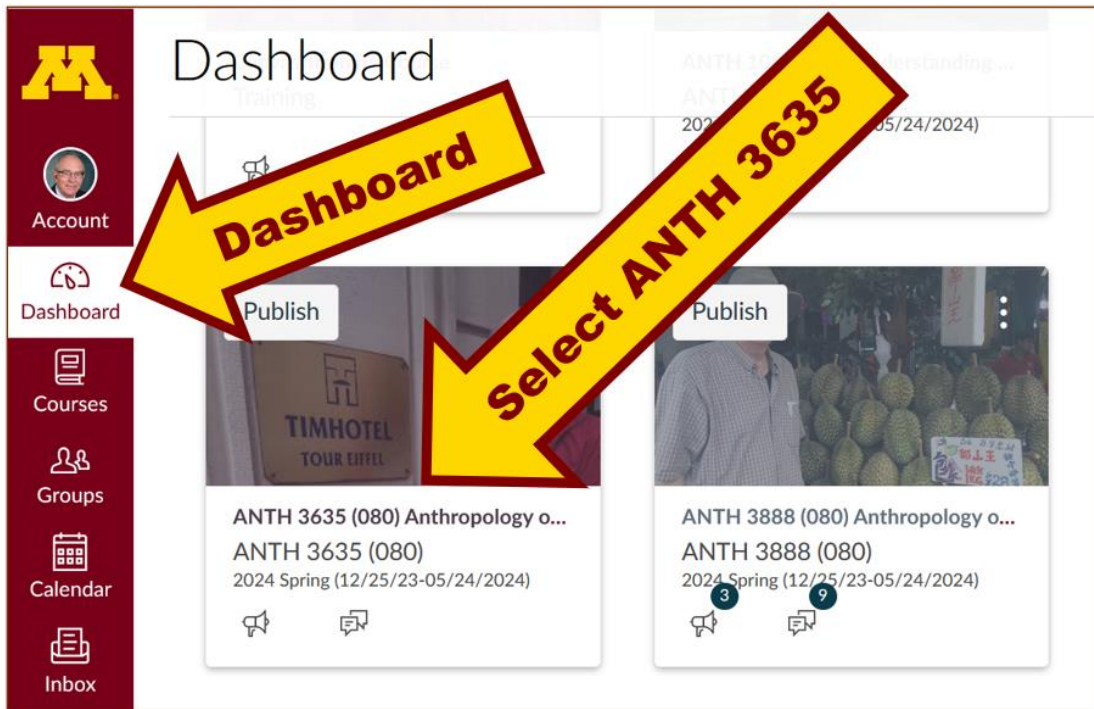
Dashboard

Training

ANTH 10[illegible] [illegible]derstanding ...
ANT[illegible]
202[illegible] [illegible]5/24/2024)

Account
Dashboard
Courses
Groups
Calendar
Inbox

Dashboard

Select ANTH 3635

Publish

TIMHOTEL
TOUR EIFFEL

ANTH 3635 (080) Anthropology o...
ANTH 3635 (080)
2024 Spring (12/25/23-05/24/2024)

Publish

ANTH 3888 (080) Anthropology o...
ANTH 3888 (080)
2024 Spring (12/25/23-05/24/2024)

3
9